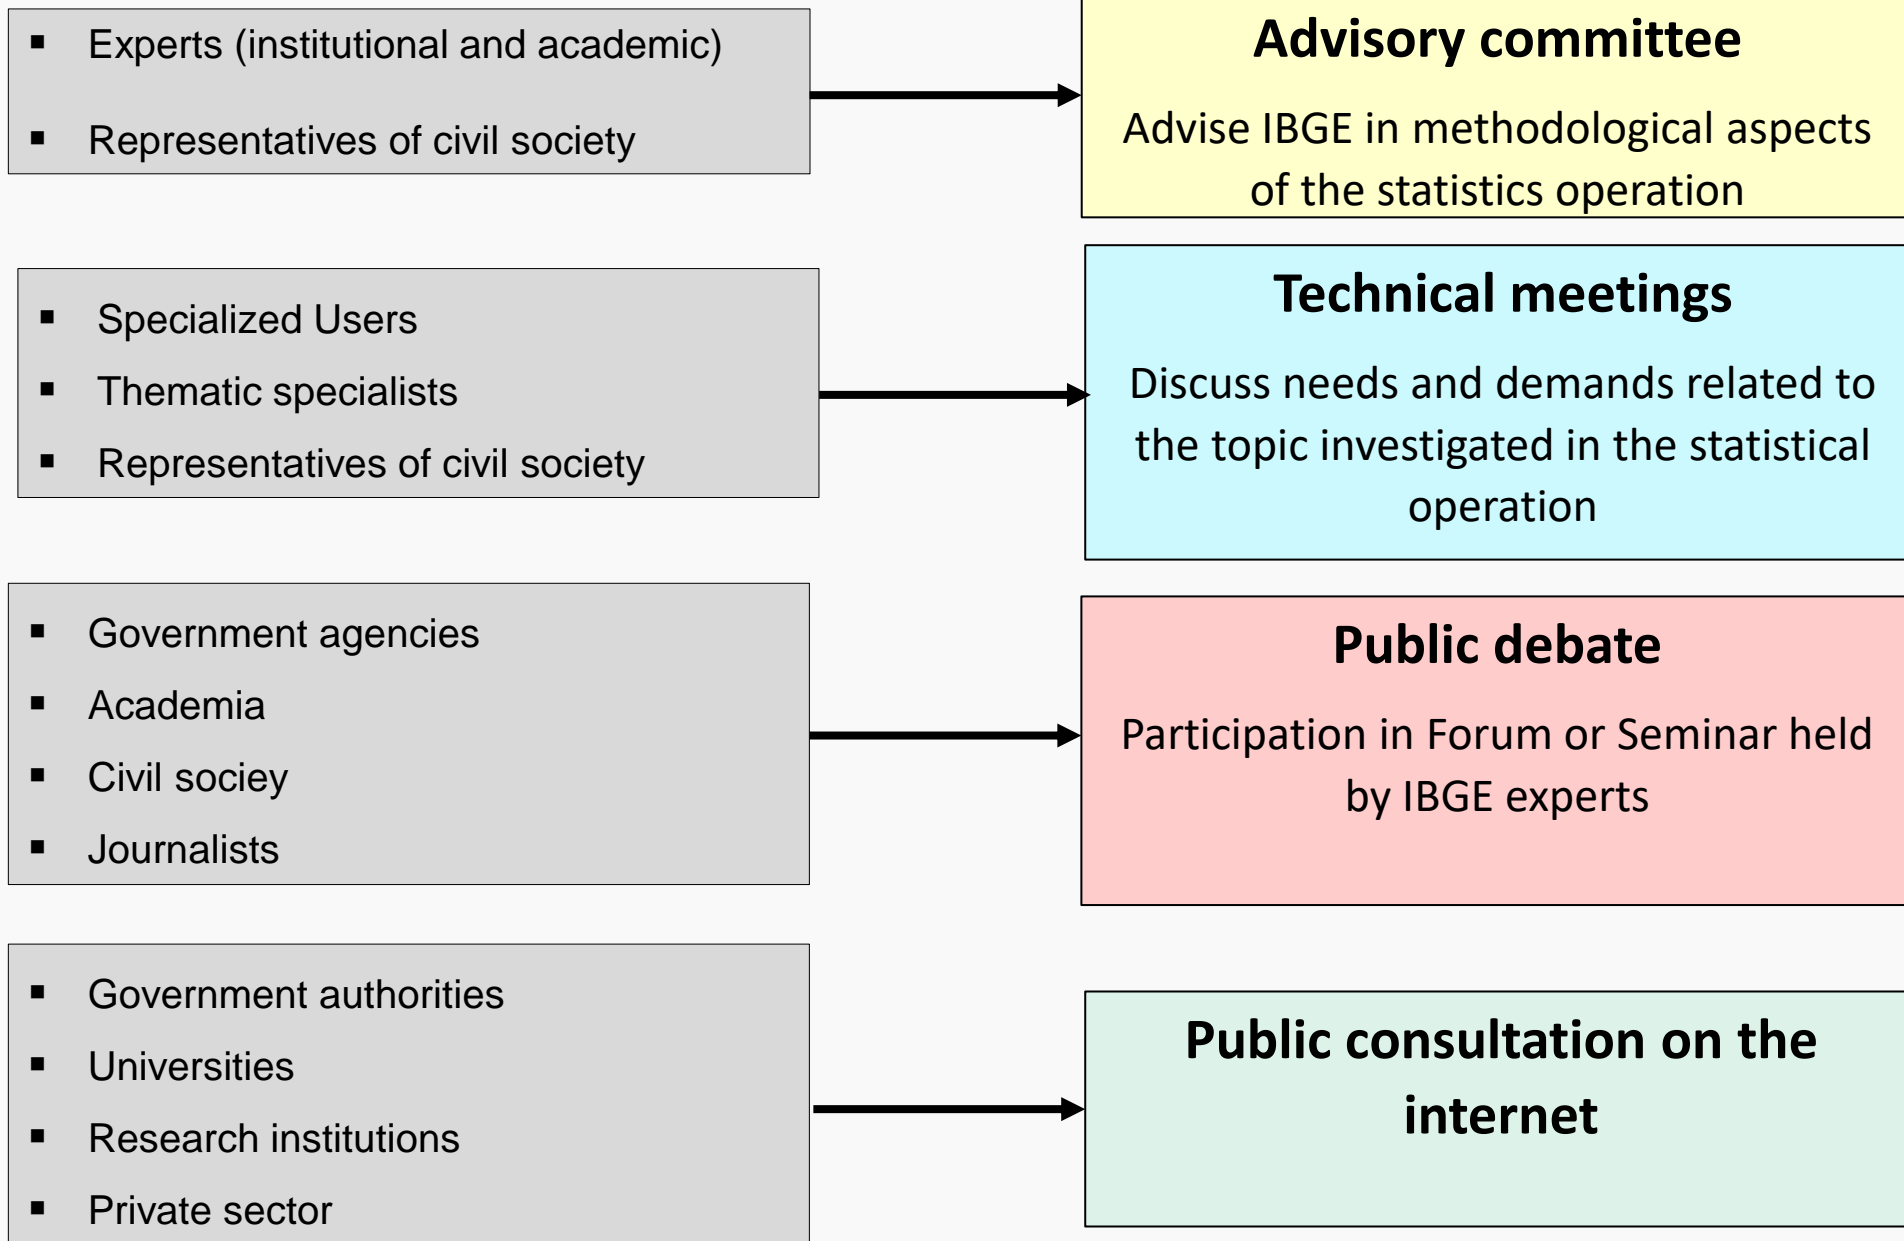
▪ Experts (institutional and academic)

▪ Representatives of civil society

**Advisory committee**

Advise IBGE in methodological aspects of the statistics operation

▪ Specialized Users

▪ Thematic specialists

▪ Representatives of civil society

**Technical meetings**

Discuss needs and demands related to the topic investigated in the statistical operation

▪ Government agencies

▪ Academia

▪ Civil sociey

▪ Journalists

**Public debate**

Participation in Forum or Seminar held by IBGE experts

▪ Government authorities

▪ Universities

▪ Research institutions

▪ Private sector

**Public consultation on the internet**